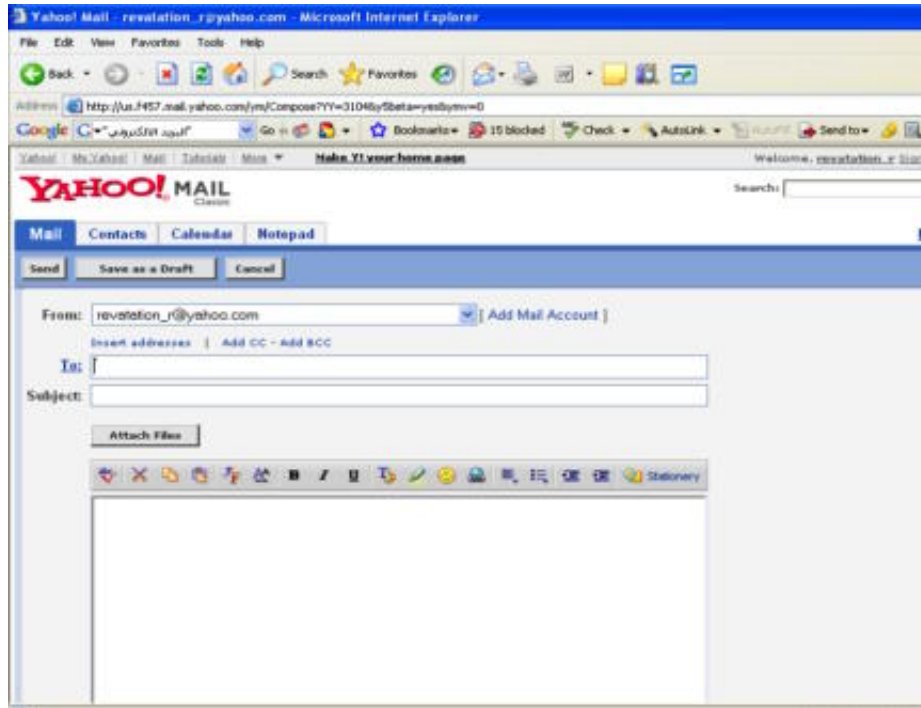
Yahoo! Mail - revelation_r@yahoo.com - Microsoft Internet Explorer

File Edit View Favorites Tools Help

Back Search Favorites

Address http://us.f457.mail.yahoo.com/ym/Compose?YY=31046y5beta=yes&ymv=0

Google "البريد الالكتروني" Go Bookmarks 15 blocked Check AutoLink Send to

Yahoo! My Yahoo! Mail Tutorials More Make Y! your home page Welcome, revelation_r

YAHOO! MAIL Classic

Search:

Mail Contacts Calendar Notepad

Send Save as a Draft Cancel

From: revelation_r@yahoo.com [ Add Mail Account ]

Insert addresses | Add CC - Add BCC

To:

Subject:

Attach Files

Stationery